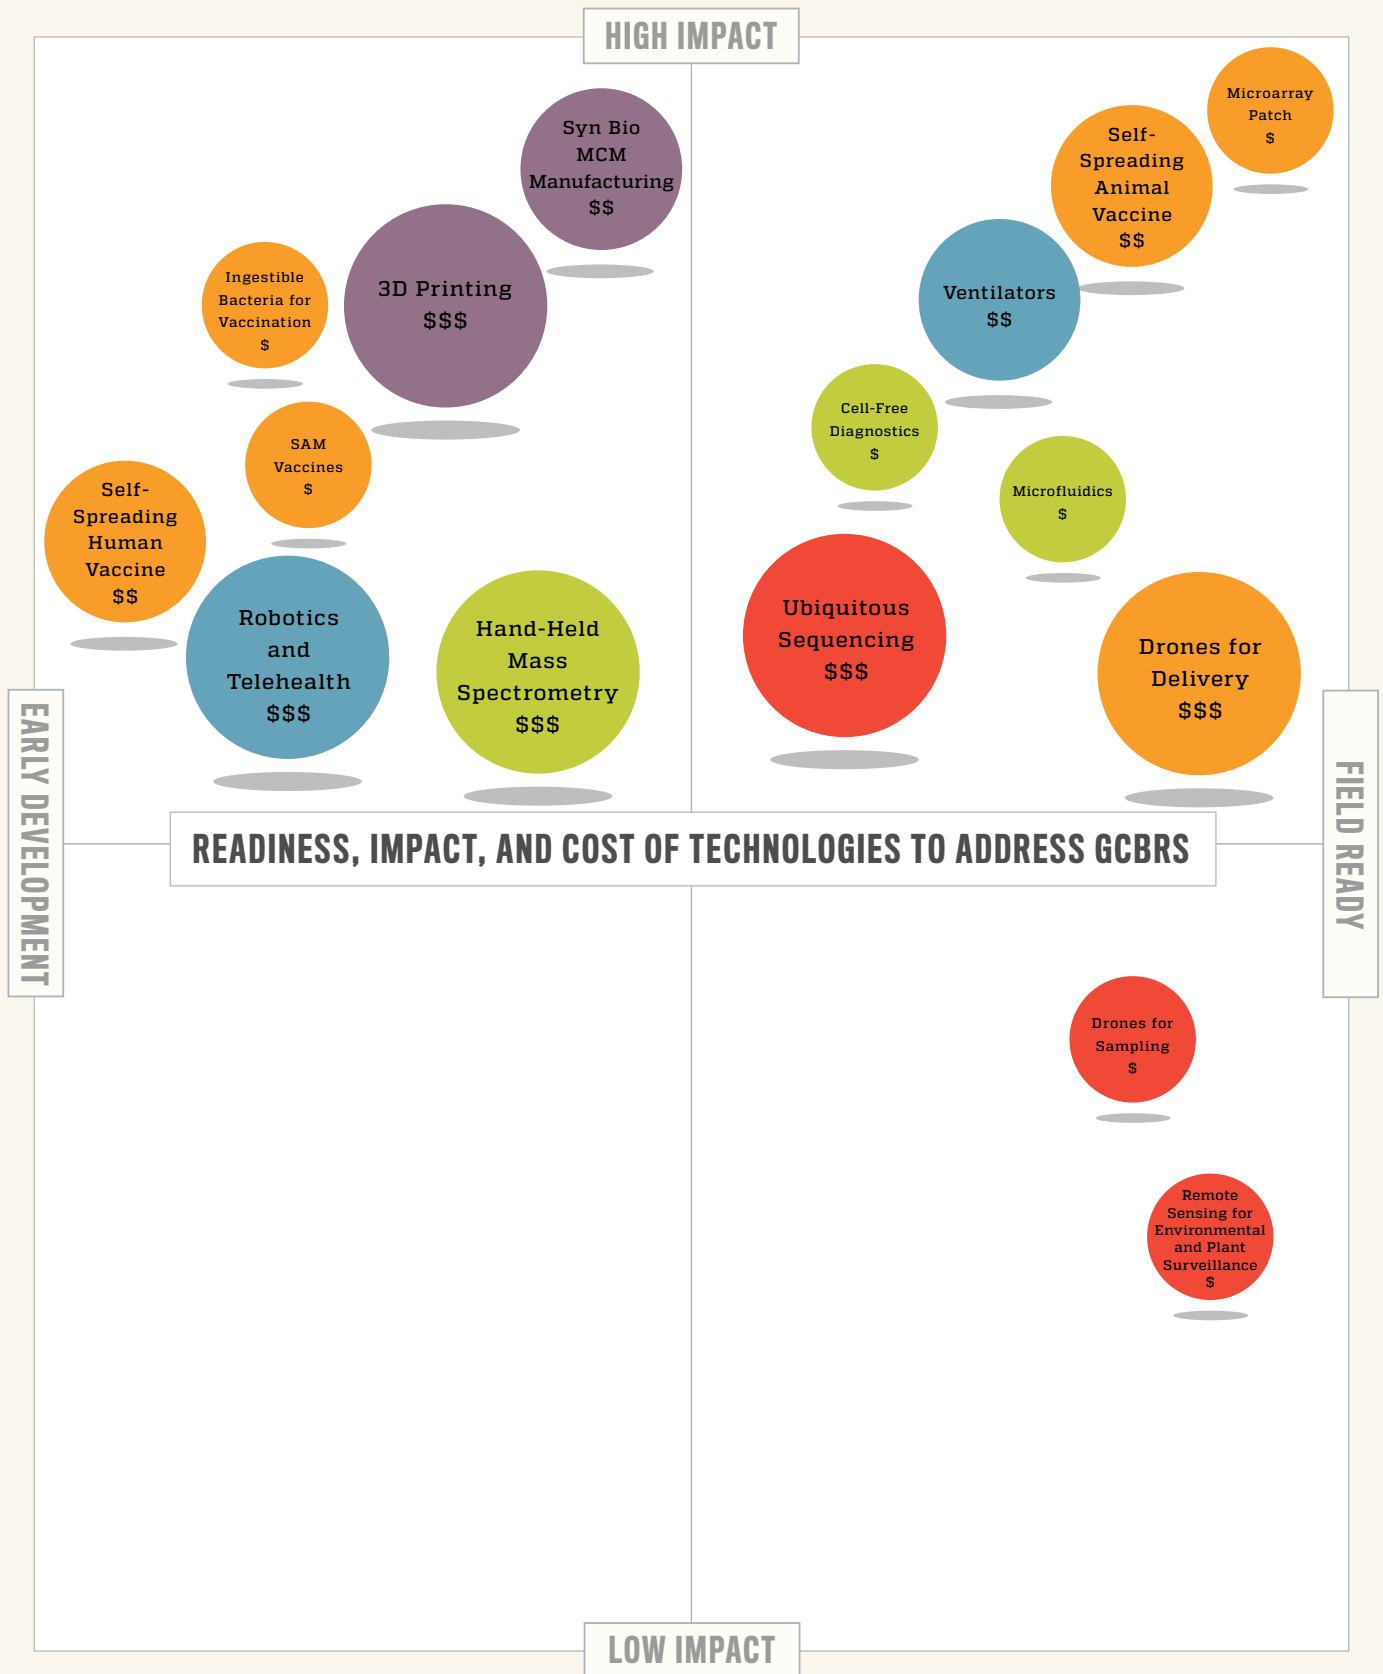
HIGH IMPACT

Syn Bio MCM Manufacturing $$

Microarray Patch $

Self-Spreading Animal Vaccine $$

Ingestible Bacteria for Vaccination $

3D Printing $$$

Ventilators $$

Cell-Free Diagnostics $

SAM Vaccines $

Microfluidics $

Self-Spreading Human Vaccine $$

Robotics and Telehealth $$$

Hand-Held Mass Spectrometry $$$

Ubiquitous Sequencing $$$

Drones for Delivery $$$

EARLY DEVELOPMENT

READINESS, IMPACT, AND COST OF TECHNOLOGIES TO ADDRESS GCBRS

FIELD READY

Drones for Sampling $

Remote Sensing for Environmental and Plant Surveillance $

LOW IMPACT